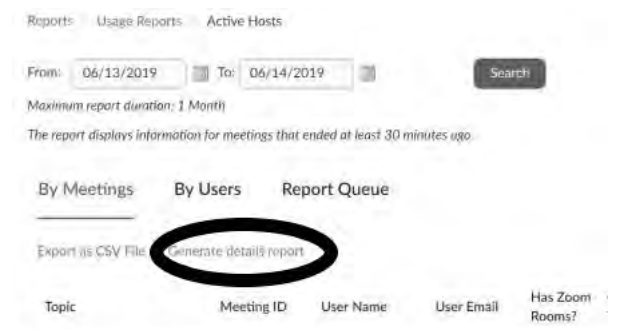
Reports Usage Reports Active Hosts

From: 06/13/2019 To: 06/14/2019 Search

Maximum report duration: 1 Month

The report displays information for meetings that ended at least 30 minutes ago.

By Meetings By Users Report Queue

Export as CSV File Generate details report

| Topic | Meeting ID | User Name | User Email | Has Zoom Rooms? |
|---|---|---|---|---|